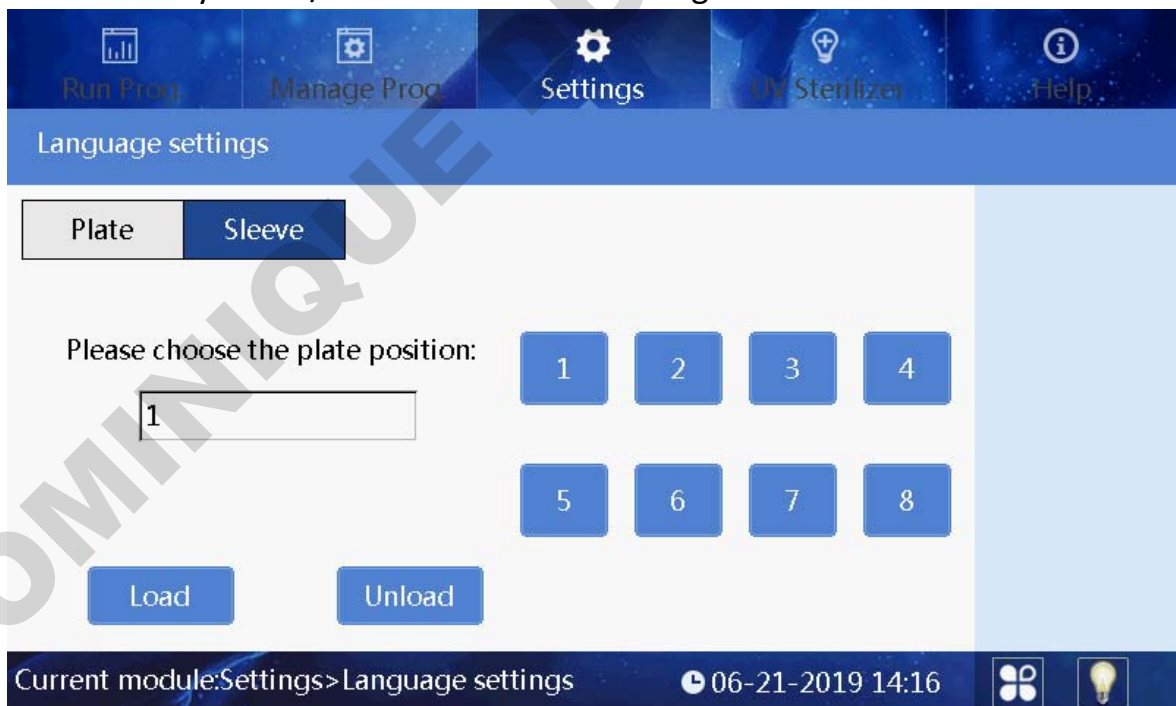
Run Prog
Manage Prog
Settings
UV Sterilizer
Help

Language settings

Plate
Sleeve

Please choose the plate position:
1

1
2
3
4
5
6
7
8

Load
Unload

Current module:Settings>Language settings
06-21-2019 14:16

OMINIQUE